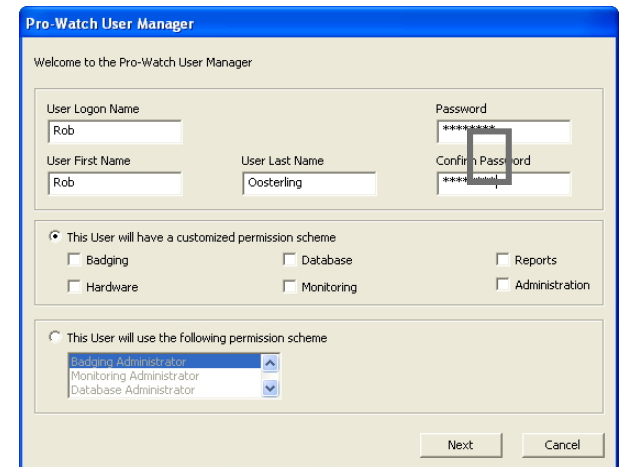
Pro-Watch User Manager

Welcome to the Pro-Watch User Manager

User Logon Name
Rob

Password
********

User First Name
Rob

User Last Name
Oosterling

Confirm Password
********

This User will have a customized permission scheme

Badging

Database

Reports

Hardware

Monitoring

Administration

This User will use the following permission scheme

Badging Administrator
Monitoring Administrator
Database Administrator

Next

Cancel